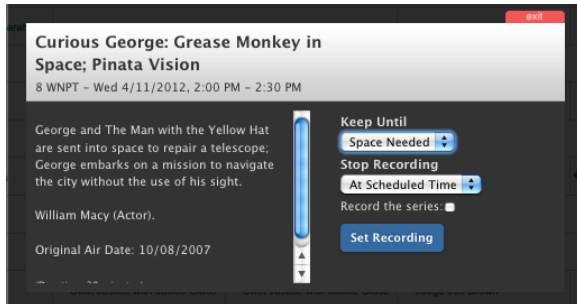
exit

Curious George: Grease Monkey in Space; Pinata Vision

8 WNPT - Wed 4/11/2012, 2:00 PM - 2:30 PM

George and The Man with the Yellow Hat are sent into space to repair a telescope; George embarks on a mission to navigate the city without the use of his sight.

William Macy (Actor).

Original Air Date: 10/08/2007

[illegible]

Keep Until

Space Needed

Stop Recording

At Scheduled Time

Record the series:

Set Recording